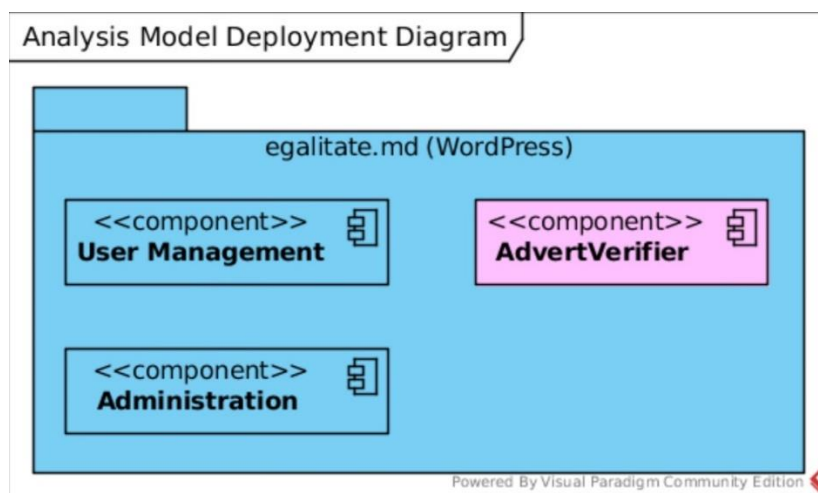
Analysis Model Deployment Diagram

egalitate.md (WordPress)

<<component>>
**User Management**

<<component>>
**AdvertVerifier**

<<component>>
**Administration**

Powered By Visual Paradigm Community Edition